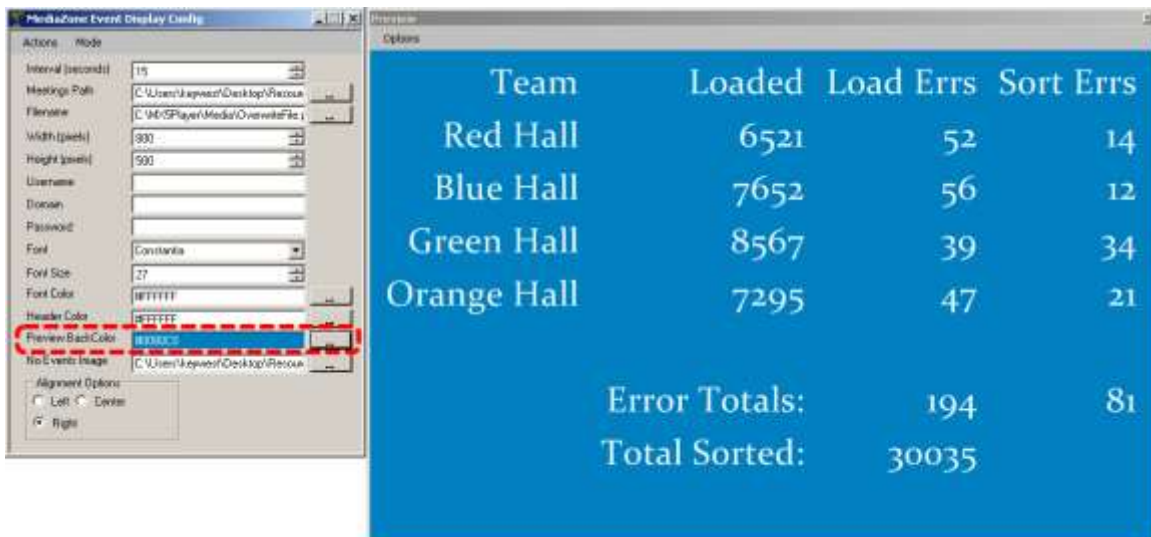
MediaZone Event Display Config

Actions Mode

Interval (seconds) 15
Meetings Path C:\Users\keywest\Desktop\Resou
Filename C:\MX\SPlayer\Media\OverwriteFile.
Width (pixels) 800
Height (pixels) 500
Username
Domain
Password
Font Constantia
Font Size 27
Font Color #FFFFFF
Header Color #FFFFFF
Preview BackColor #0080C0
No Events Image C:\Users\keywest\Desktop\Resou

Alignment Options
Left Center
Right

Preview
Options

| Team | Loaded | Load Errs | Sort Errs |
|---|---|---|---|
| Red Hall | 6521 | 52 | 14 |
| Blue Hall | 7652 | 56 | 12 |
| Green Hall | 8567 | 39 | 34 |
| Orange Hall | 7295 | 47 | 21 |

Error Totals: 194 81
Total Sorted: 30035